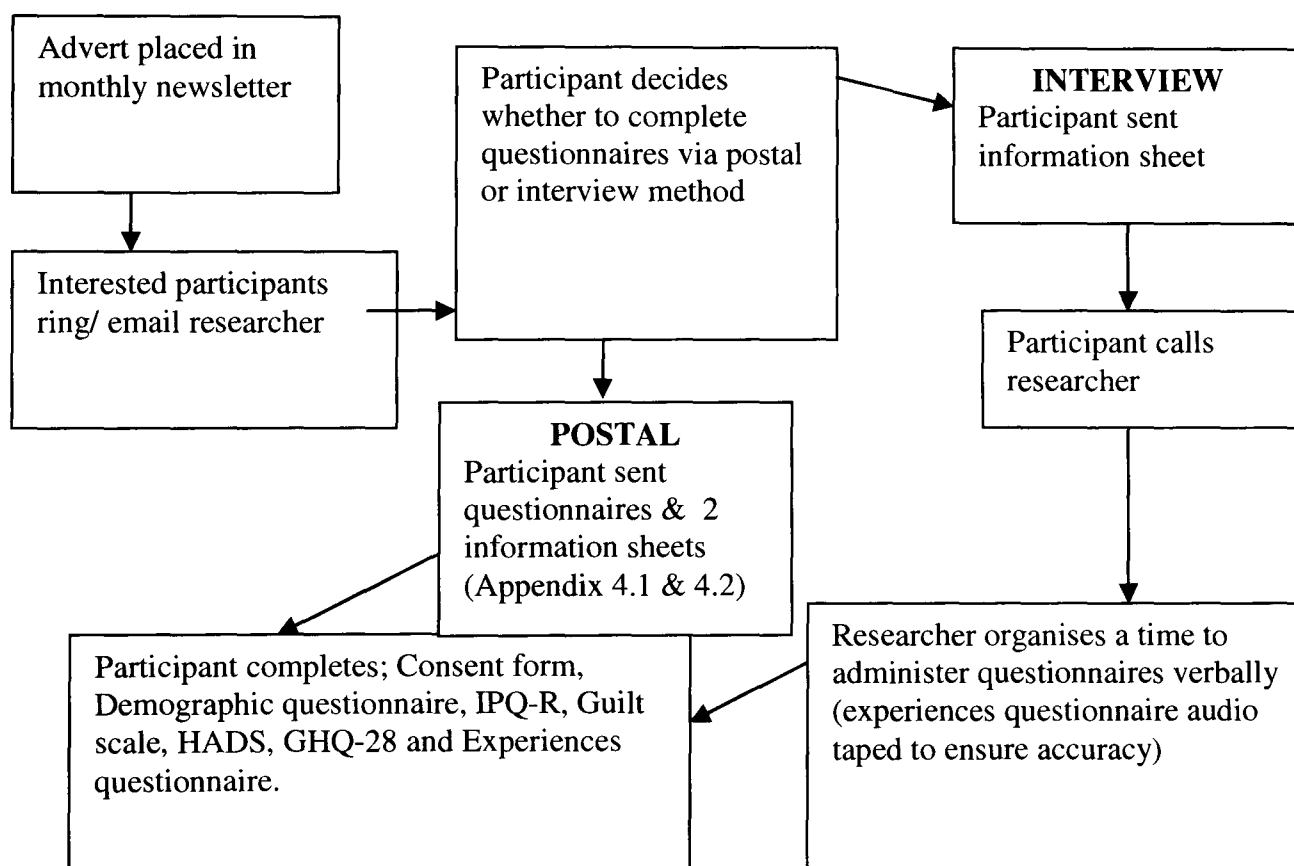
Advert placed in monthly newsletter

Interested participants ring/ email researcher

Participant decides whether to complete questionnaires via postal or interview method

**INTERVIEW**
Participant sent information sheet

Participant calls researcher

**POSTAL**
Participant sent questionnaires & 2 information sheets (Appendix 4.1 & 4.2)

Participant completes; Consent form, Demographic questionnaire, IPQ-R, Guilt scale, HADS, GHQ-28 and Experiences questionnaire.

Researcher organises a time to administer questionnaires verbally (experiences questionnaire audio taped to ensure accuracy)